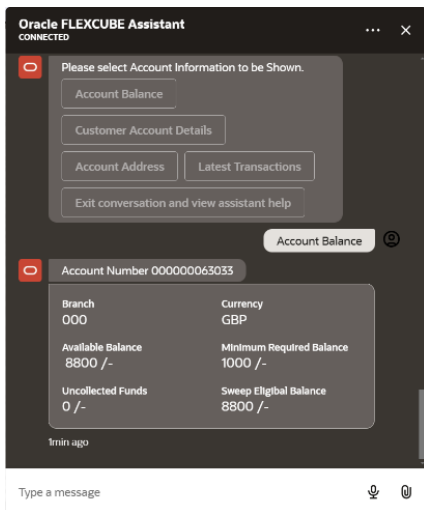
Oracle FLEXCUBE Assistant
CONNECTED

Please select Account Information to be Shown.

Account Balance

Customer Account Details

Account Address

Latest Transactions

Exit conversation and view assistant help

Account Balance

Account Number 000000063033

| Branch | Currency |
|---|---|
| 000 | GBP |
| Available Balance | Minimum Required Balance |
| 8800 /- | 1000 /- |
| Uncollected Funds | Sweep Eligibal Balance |
| 0 /- | 8800 /- |

1min ago

Type a message